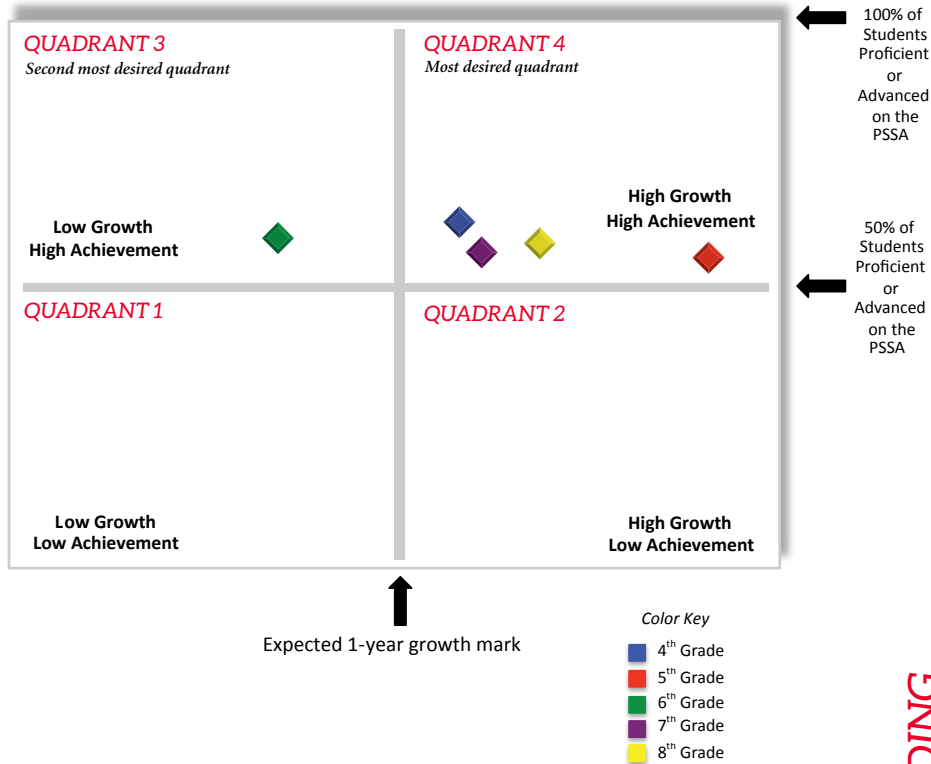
QUADRANT 3
Second most desired quadrant

QUADRANT 4
Most desired quadrant

100% of Students Proficient or Advanced on the PSSA

Low Growth
High Achievement

High Growth
High Achievement

50% of Students Proficient or Advanced on the PSSA

QUADRANT 1

QUADRANT 2

Low Growth
Low Achievement

High Growth
Low Achievement

Expected 1-year growth mark

Color Key
$4^{th}$ Grade
$5^{th}$ Grade
$6^{th}$ Grade
$7^{th}$ Grade
$8^{th}$ Grade

DING